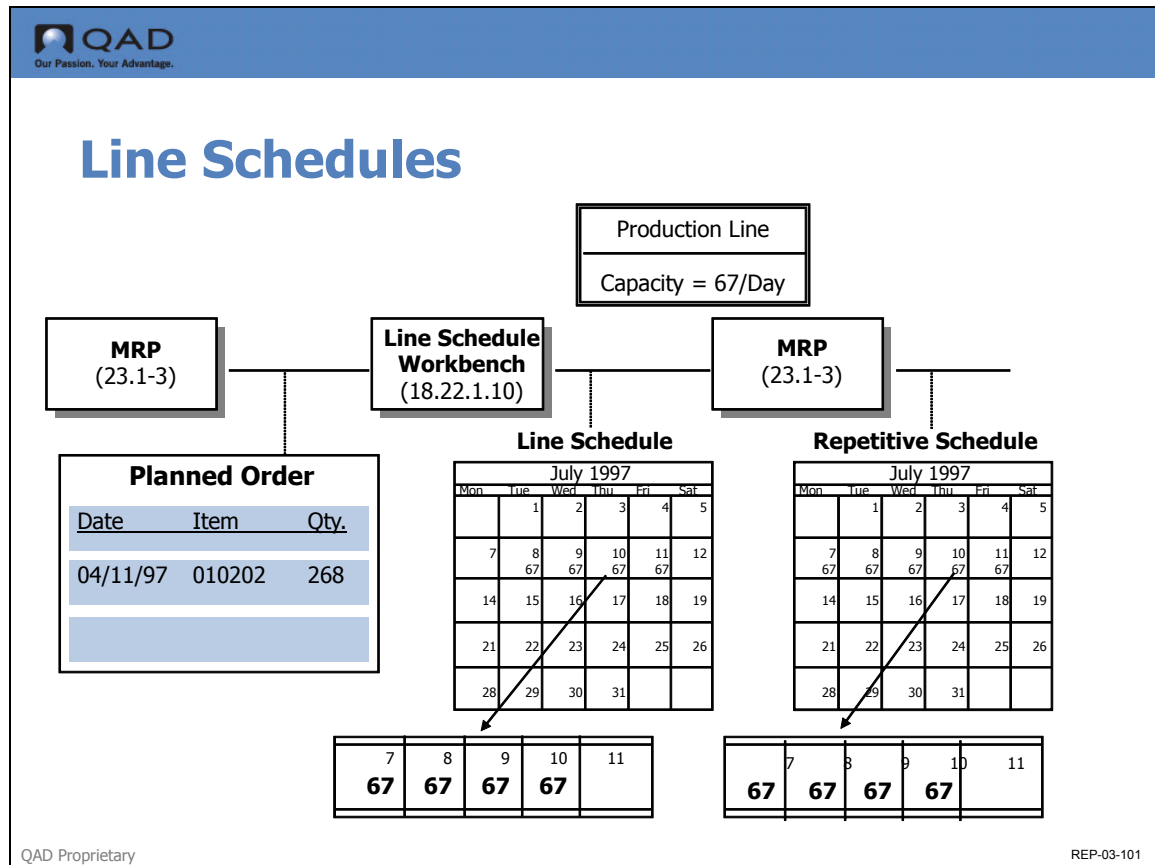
QAD
Our Passion. Your Advantage.

Line Schedules

Production Line

Capacity = 67/Day

MRP
(23.1-3)

Line Schedule Workbench
(18.22.1.10)

MRP
(23.1-3)

Planned Order

| Date | Item | Qty. |
|---|---|---|
| 04/11/97 | 010202 | 268 |
| | | |

Line Schedule

July 1997

| Mon | Tue | Wed | Thu | Fri | Sat |
|---|---|---|---|---|---|
| | 1 | 2 | 3 | 4 | 5 |
| 7 | 8 67 | 9 67 | 10 67 | 11 67 | 12 |
| 14 | 15 | 16 | 17 | 18 | 19 |
| 21 | 22 | 23 | 24 | 25 | 26 |
| 28 | 29 | 30 | 31 | | |

Repetitive Schedule

July 1997

| Mon | Tue | Wed | Thu | Fri | Sat |
|---|---|---|---|---|---|
| | 1 | 2 | 3 | 4 | 5 |
| 7 67 | 8 67 | 9 67 | 10 67 | 11 67 | 12 |
| 14 | 15 | 16 | 17 | 18 | 19 |
| 21 | 22 | 23 | 24 | 25 | 26 |
| 28 | 29 | 30 | 31 | | |

| 7 | 8 | 9 | 10 | 11 |
|---|---|---|---|---|
| 67 | 67 | 67 | 67 | |

| 7 | 8 | 9 | 10 | 11 |
|---|---|---|---|---|
| 67 | 67 | 67 | 67 | |

QAD Proprietary

REP-03-101